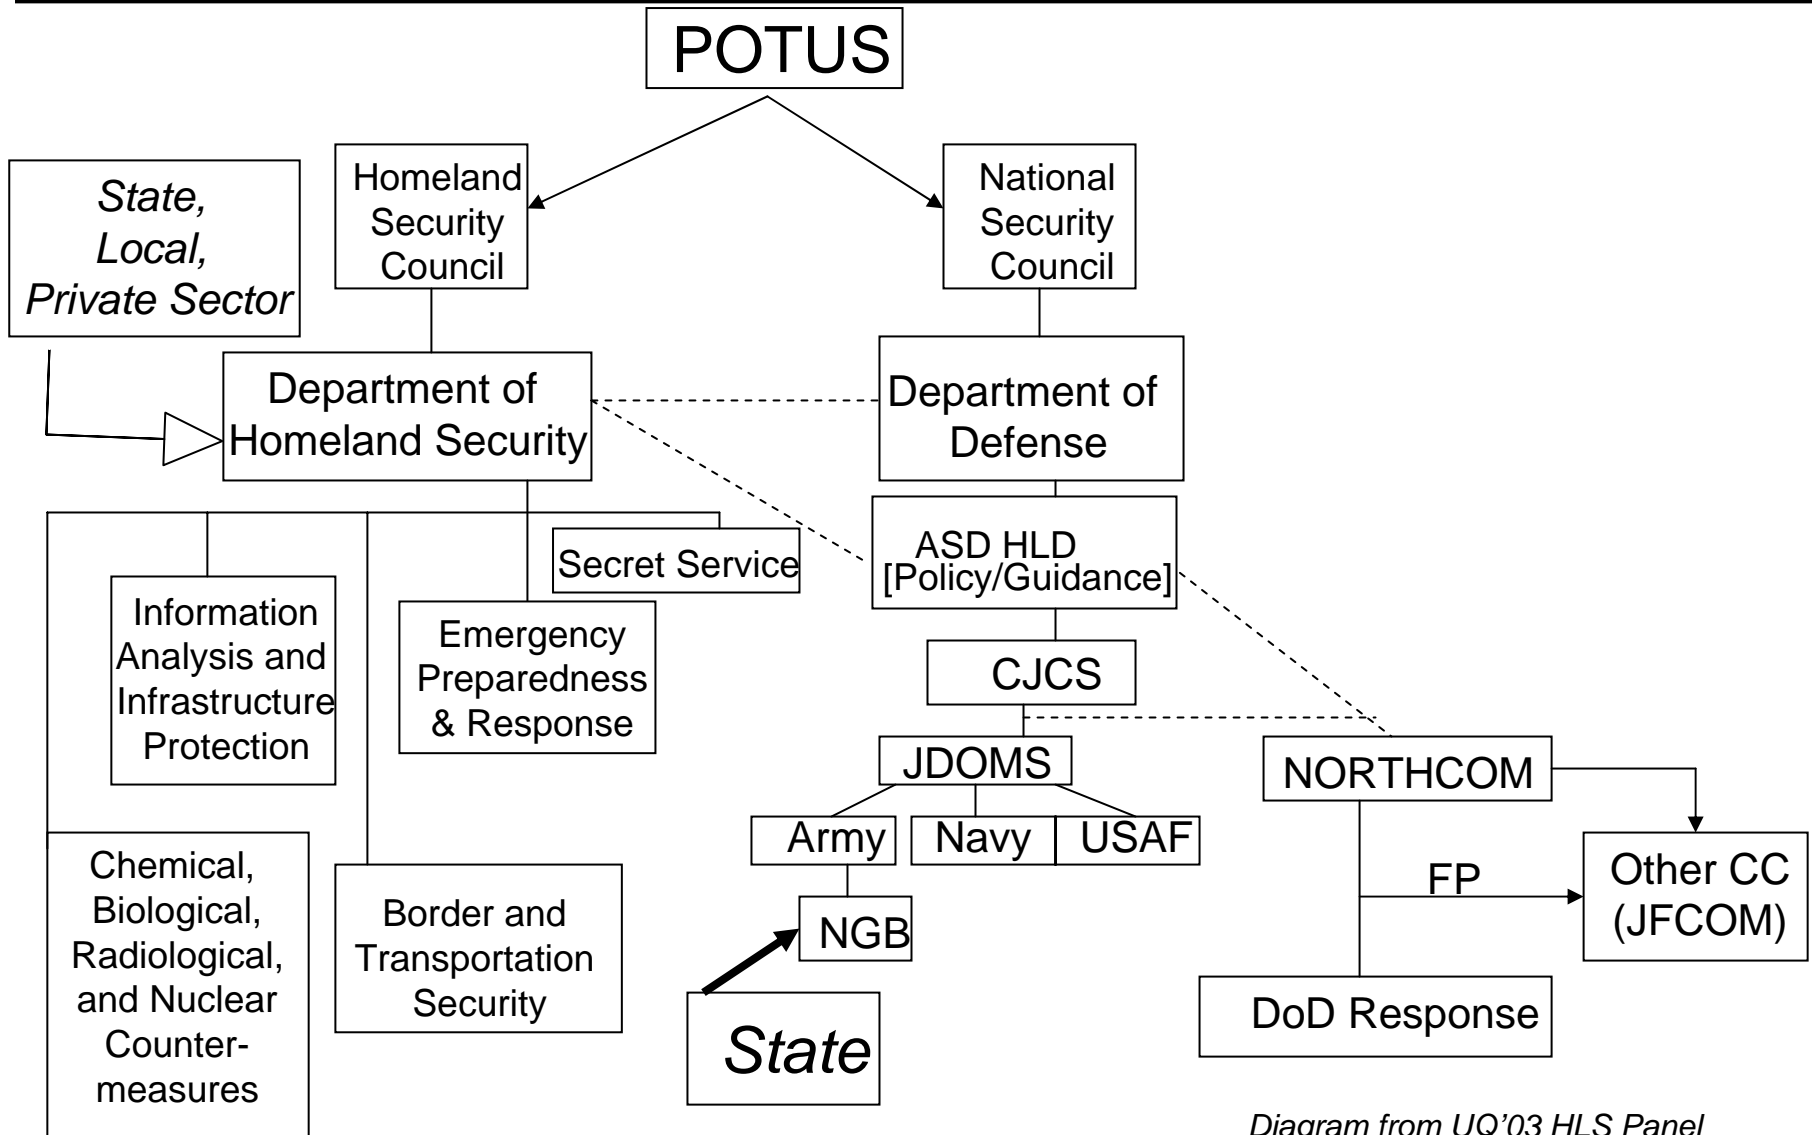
POTUS

State, Local, Private Sector

Homeland Security Council

National Security Council

Department of Homeland Security

Department of Defense

Secret Service

ASD HLD [Policy/Guidance]

Information Analysis and Infrastructure Protection

Emergency Preparedness & Response

CJCS

JDOMS

NORTHCOM

Army

Navy

USAF

Chemical, Biological, Radiological, and Nuclear Countermeasures

Border and Transportation Security

NGB

FP

Other CC (JFCOM)

State

DoD Response

Diagram from UQ'03 HLS Panel